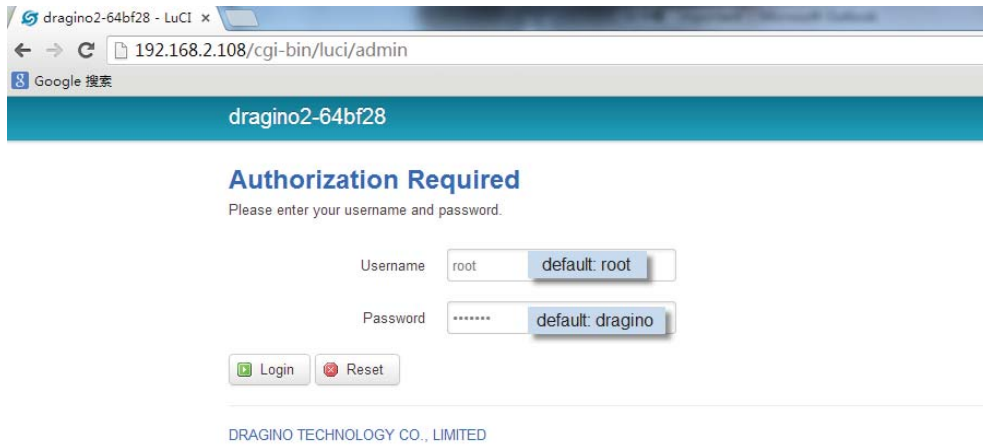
dragino2-64bf28 - LuCI ×

192.168.2.108/cgi-bin/luci/admin

Google 搜索

dragino2-64bf28

Authorization Required

Please enter your username and password.

Username root default: root

Password ••••••• default: dragino

Login Reset

DRAGINO TECHNOLOGY CO., LIMITED